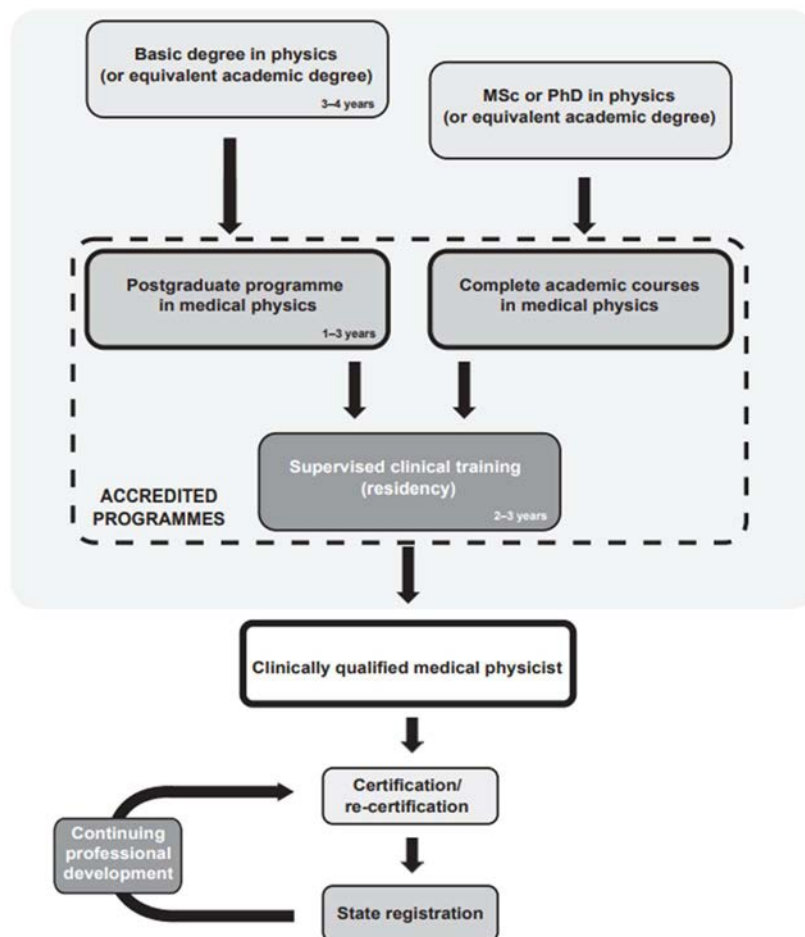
Basic degree in physics
(or equivalent academic degree)
3–4 years

MSc or PhD in physics
(or equivalent academic degree)

Postgraduate programme
in medical physics
1–3 years

Complete academic courses
in medical physics

Supervised clinical training
(residency)
2–3 years

ACCREDITED
PROGRAMMES

Clinically qualified medical physicist

Certification/
re-certification

Continuing
professional
development

State registration